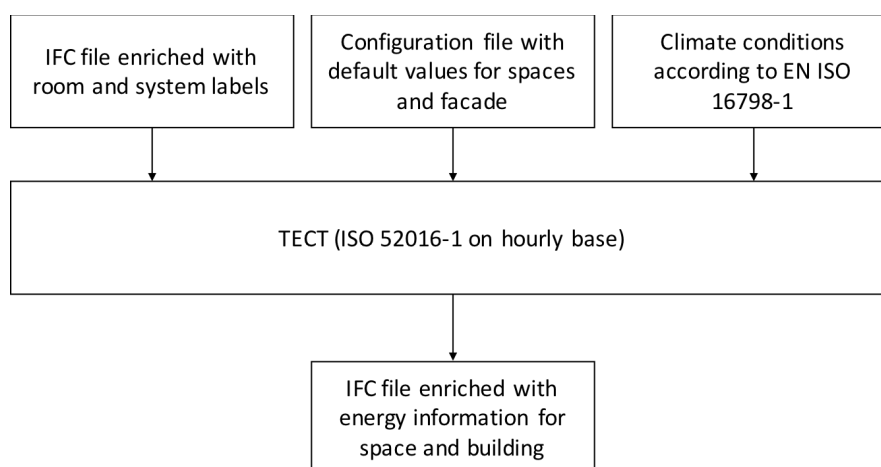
IFC file enriched with room and system labels

Configuration file with default values for spaces and facade

Climate conditions according to EN ISO 16798-1

TECT (ISO 52016-1 on hourly base)

IFC file enriched with energy information for space and building